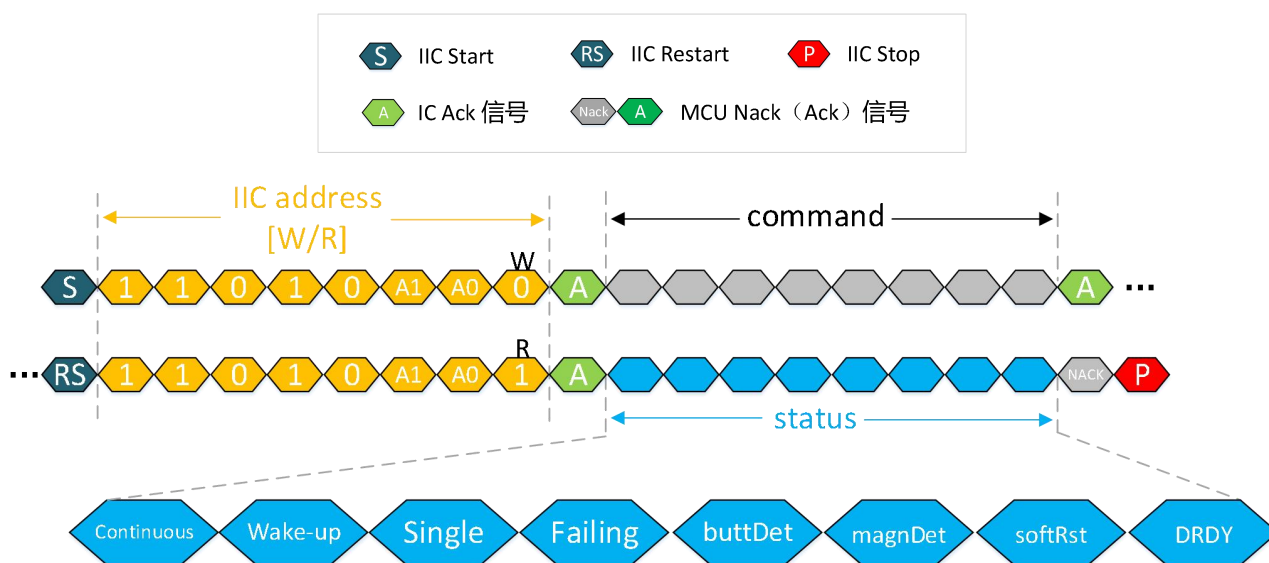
S IIC Start
RS IIC Restart
P IIC Stop
A IC Ack 信号
Nack A MCU Nack（Ack）信号

IIC address [W/R]
command

S 1 1 0 1 0 A1 A0 W 0 A A ···

··· RS 1 1 0 1 0 A1 A0 R 1 A NACK P

status

Continuous Wake-up Single Failing buttDet magnDet softRst DRDY